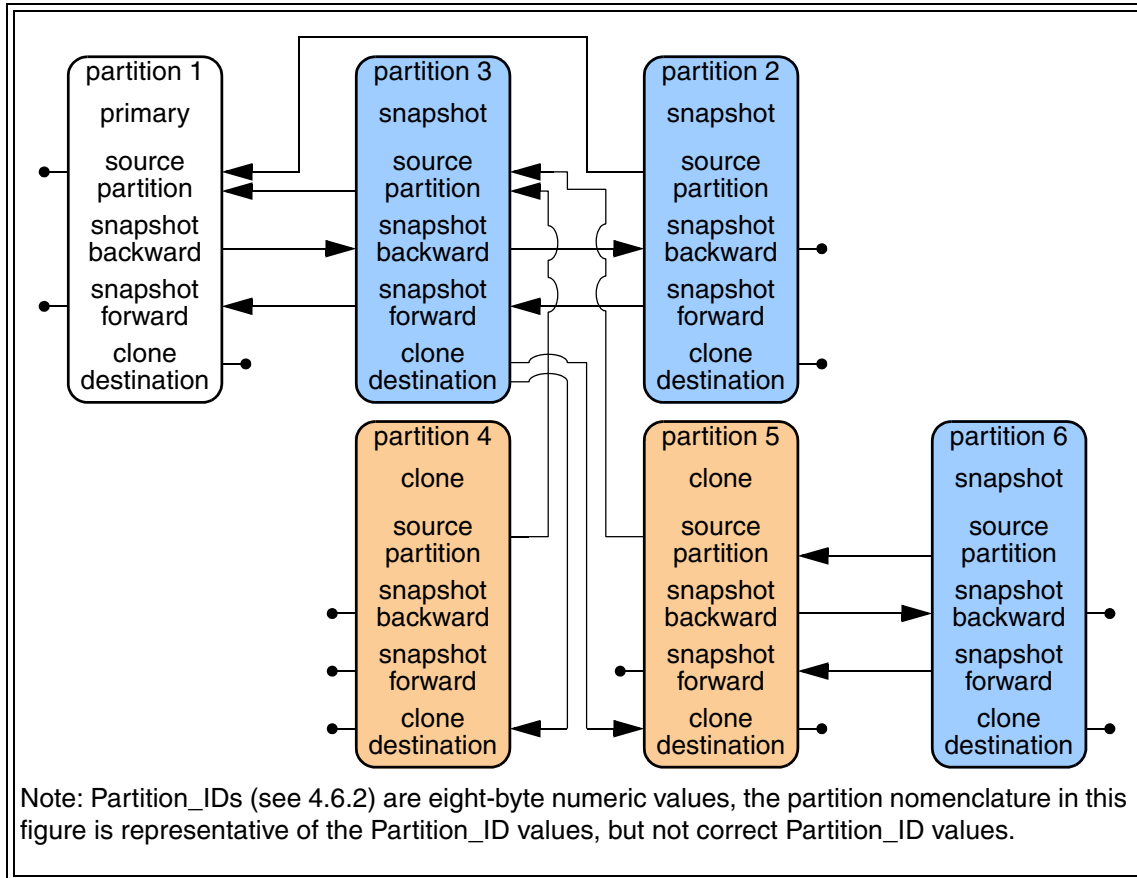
partition 1
primary
source partition
snapshot backward
snapshot forward
clone destination

partition 3
snapshot
source partition
snapshot backward
snapshot forward
clone destination

partition 2
snapshot
source partition
snapshot backward
snapshot forward
clone destination

partition 4
clone
source partition
snapshot backward
snapshot forward
clone destination

partition 5
clone
source partition
snapshot backward
snapshot forward
clone destination

partition 6
snapshot
source partition
snapshot backward
snapshot forward
clone destination

Note: Partition_IDs (see 4.6.2) are eight-byte numeric values, the partition nomenclature in this figure is representative of the Partition_ID values, but not correct Partition_ID values.